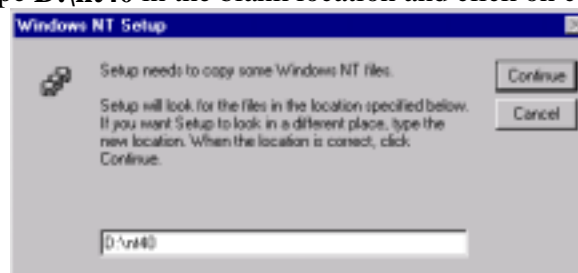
pe D:\nt40 in the blank location and click on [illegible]

Windows NT Setup

Setup needs to copy some Windows NT files.

Setup will look for the files in the location specified below. If you want Setup to look in a different place, type the new location. When the location is correct, click Continue.

Continue

Cancel

D:\nt40